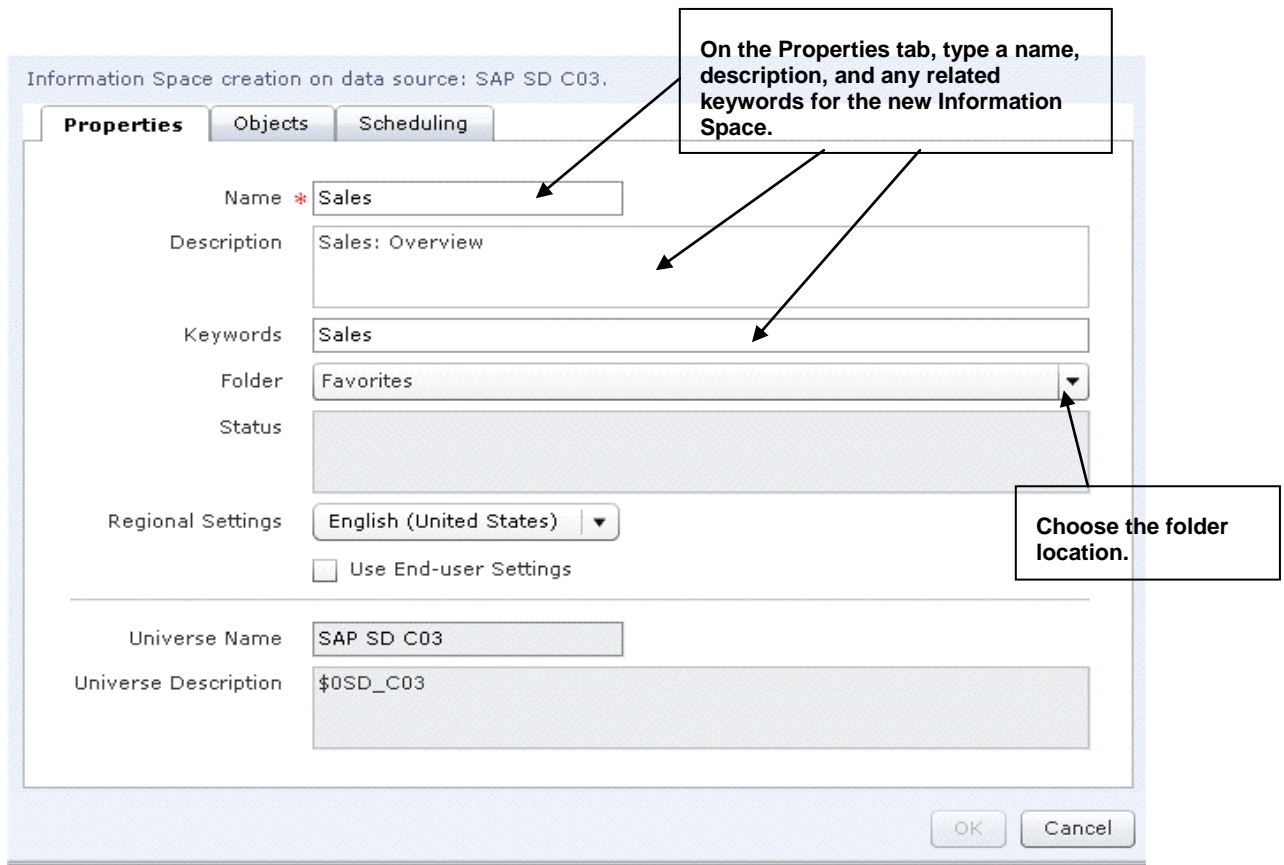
Information Space creation on data source: SAP SD C03.

On the Properties tab, type a name, description, and any related keywords for the new Information Space.

Properties | Objects | Scheduling

Name * Sales

Description Sales: Overview

Keywords Sales

Folder Favorites

Status

Regional Settings English (United States)

Choose the folder location.

Use End-user Settings

Universe Name SAP SD C03

Universe Description $0SD_C03

OK Cancel